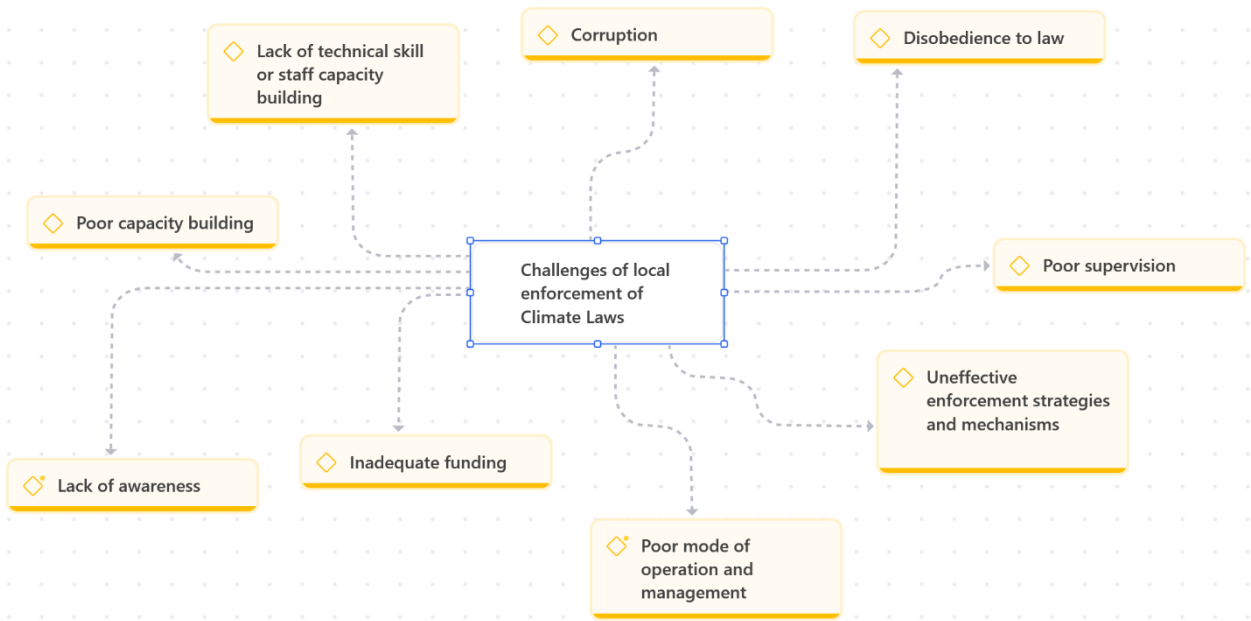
Lack of technical skill or staff capacity building

Corruption

Disobedience to law

Poor capacity building

Challenges of local enforcement of Climate Laws

Poor supervision

Uneffective enforcement strategies and mechanisms

Lack of awareness

Inadequate funding

Poor mode of operation and management